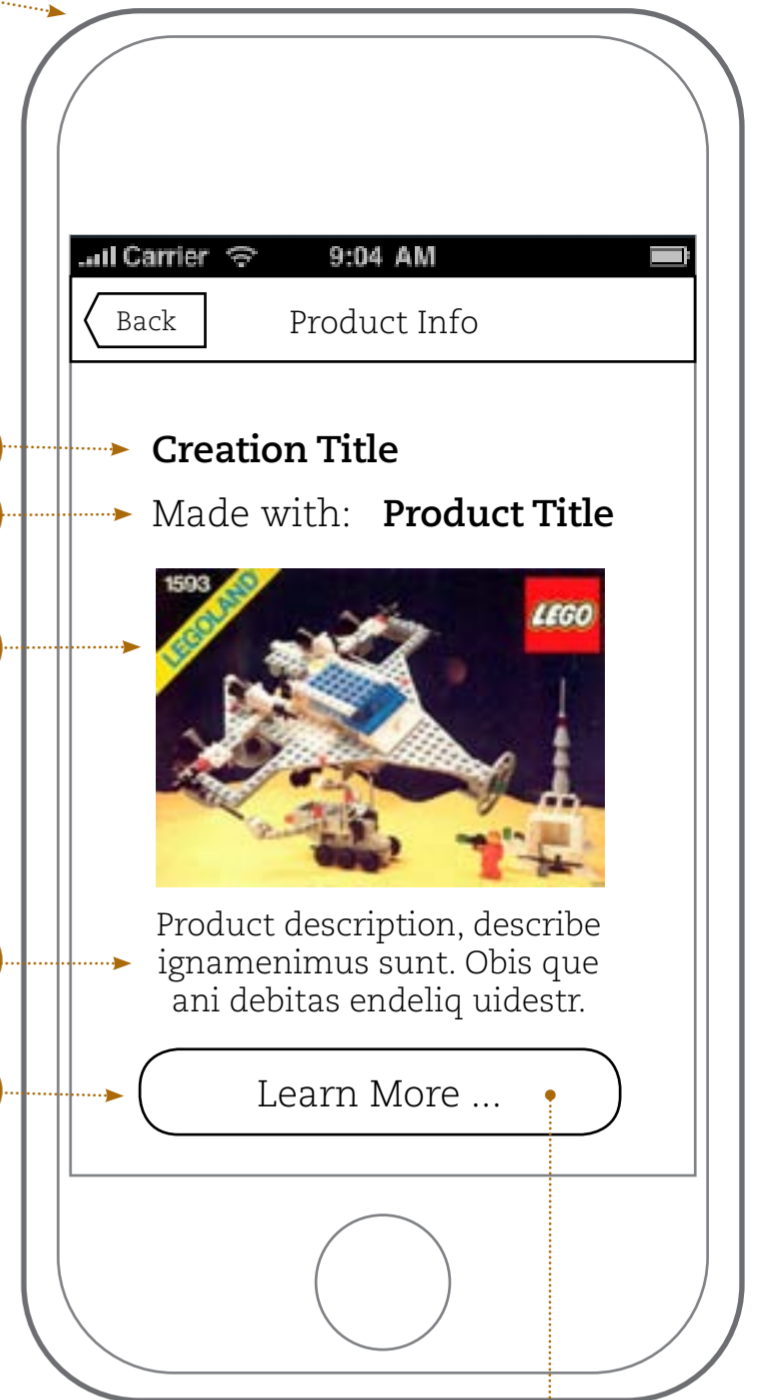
Carrier 9:04 AM

Back

Product Info

**Creation Title**

Made with: **Product Title**

1593

LEGOLAND

LEGO

Product description, describe ignamenimus sunt. Obis que ani debitas endeliq uidestr.

Learn More ...